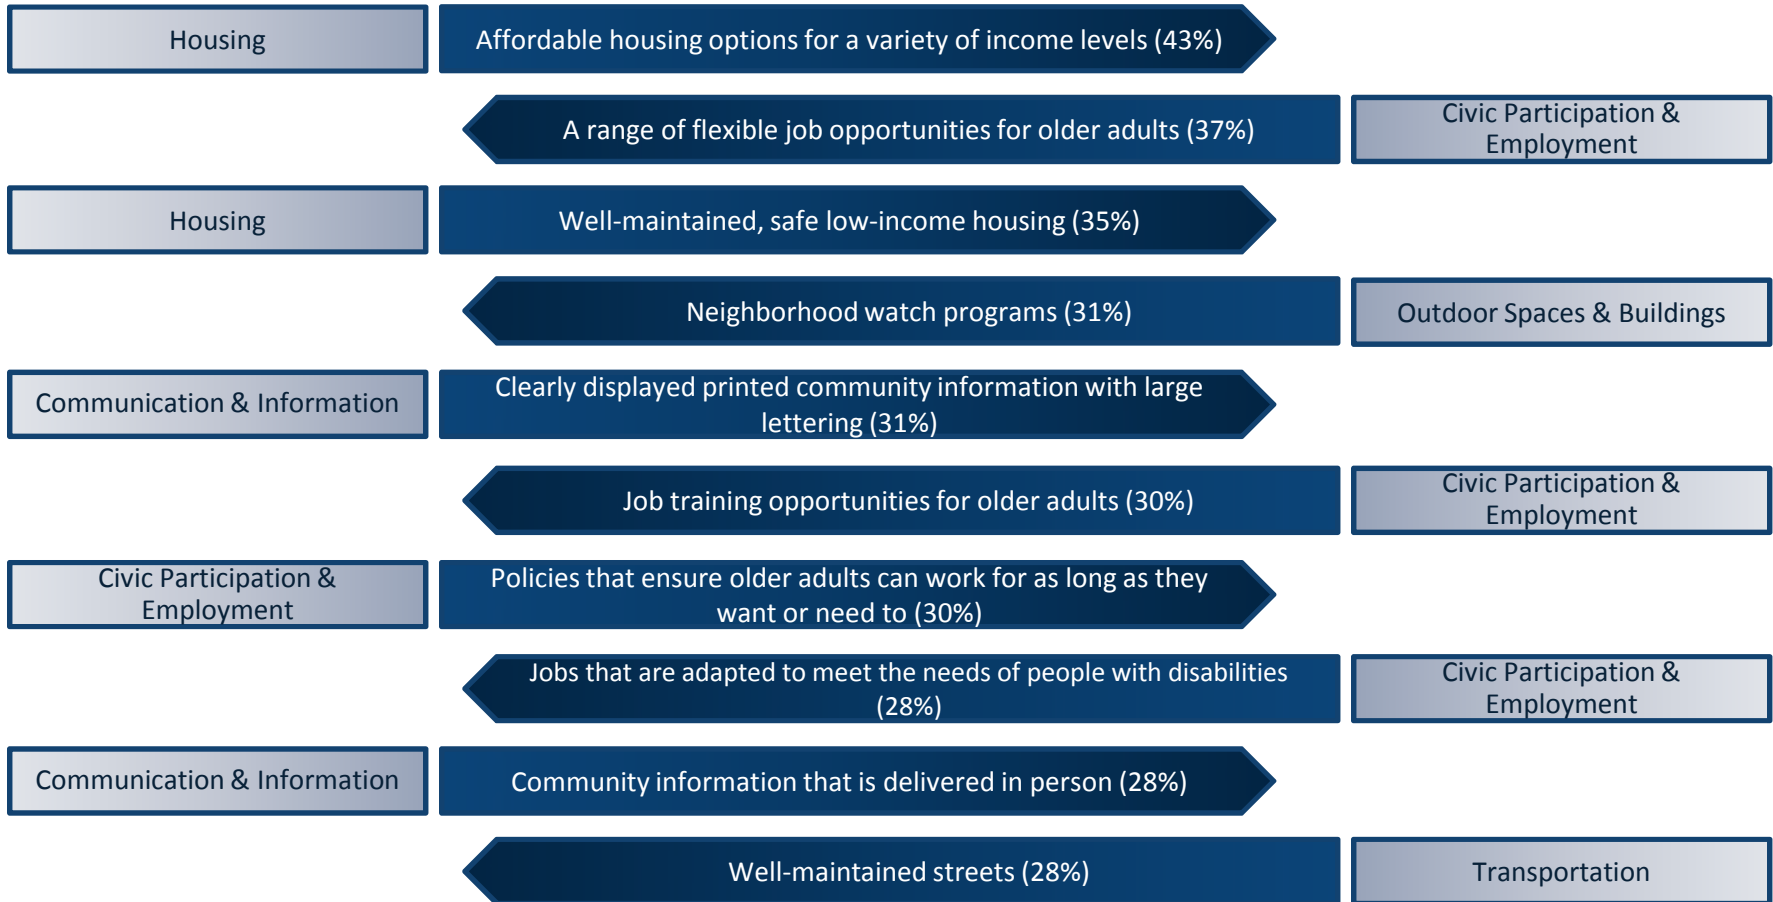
Housing
Affordable housing options for a variety of income levels (43%)

A range of flexible job opportunities for older adults (37%)
Civic Participation & Employment

Housing
Well-maintained, safe low-income housing (35%)

Neighborhood watch programs (31%)
Outdoor Spaces & Buildings

Communication & Information
Clearly displayed printed community information with large lettering (31%)

Job training opportunities for older adults (30%)
Civic Participation & Employment

Civic Participation & Employment
Policies that ensure older adults can work for as long as they want or need to (30%)

Jobs that are adapted to meet the needs of people with disabilities (28%)
Civic Participation & Employment

Communication & Information
Community information that is delivered in person (28%)

Well-maintained streets (28%)
Transportation